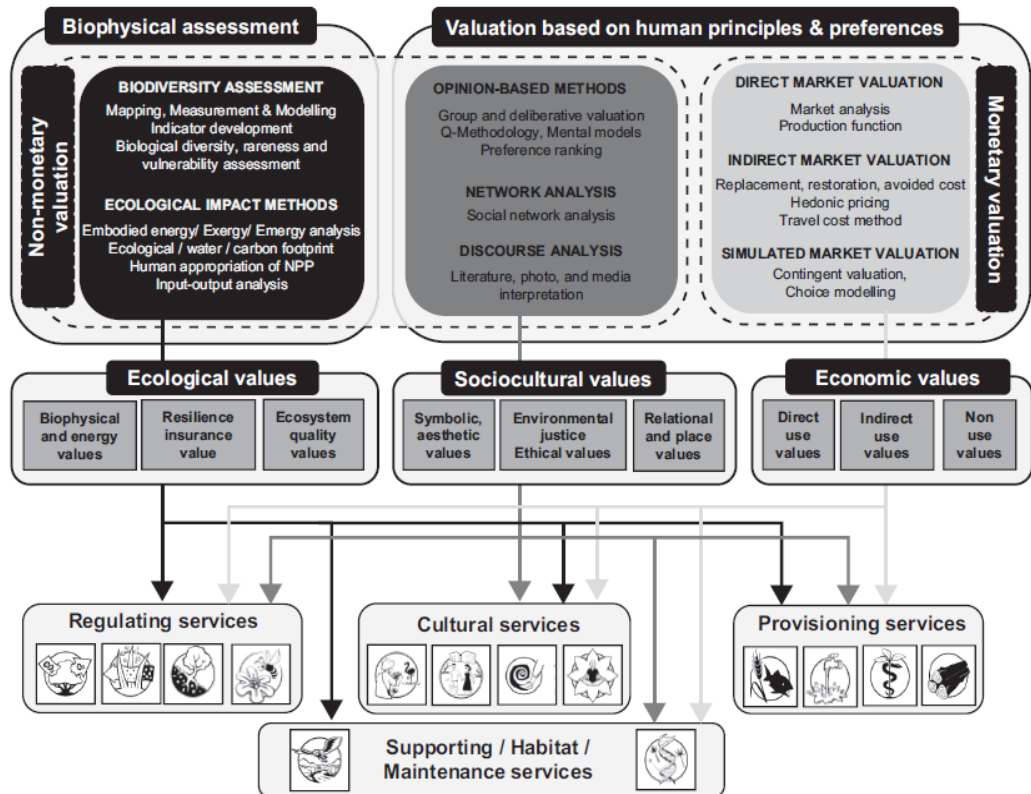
Biophysical assessment

Valuation based on human principles & preferences

Non-monetary valuation

BIODIVERSITY ASSESSMENT
Mapping, Measurement & Modelling
Indicator development
Biological diversity, rareness and vulnerability assessment

ECOLOGICAL IMPACT METHODS
Embodied energy/ Exergy/ Emergy analysis
Ecological / water / carbon footprint
Human appropriation of NPP
Input-output analysis

OPINION-BASED METHODS
Group and deliberative valuation
Q-Methodology, Mental models
Preference ranking

NETWORK ANALYSIS
Social network analysis

DISCOURSE ANALYSIS
Literature, photo, and media interpretation

DIRECT MARKET VALUATION
Market analysis
Production function

INDIRECT MARKET VALUATION
Replacement, restoration, avoided cost
Hedonic pricing
Travel cost method

SIMULATED MARKET VALUATION
Contingent valuation,
Choice modelling

Monetary valuation

Ecological values

| Biophysical and energy values | Resilience insurance value | Ecosystem quality values |
|---|---|---|

Sociocultural values

| Symbolic, aesthetic values | Environmental justice Ethical values | Relational and place values |
|---|---|---|

Economic values

| Direct use values | Indirect use values | Non use values |
|---|---|---|

Regulating services

Cultural services

Provisioning services

Supporting / Habitat / Maintenance services